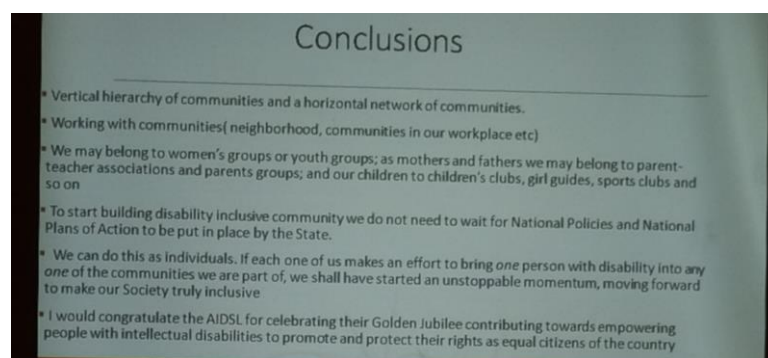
Conclusions

• Vertical hierarchy of communities and a horizontal network of communities.

• Working with communities( neighborhood, communities in our workplace etc)

• We may belong to women's groups or youth groups; as mothers and fathers we may belong to parent-teacher associations and parents groups; and our children to children's clubs, girl guides, sports clubs and so on

• To start building disability inclusive community we do not need to wait for National Policies and National Plans of Action to be put in place by the State.

• We can do this as individuals. If each one of us makes an effort to bring one person with disability into any one of the communities we are part of, we shall have started an unstoppable momentum, moving forward to make our Society truly inclusive

• I would congratulate the AIDSL for celebrating their Golden Jubilee contributing towards empowering people with intellectual disabilities to promote and protect their rights as equal citizens of the country